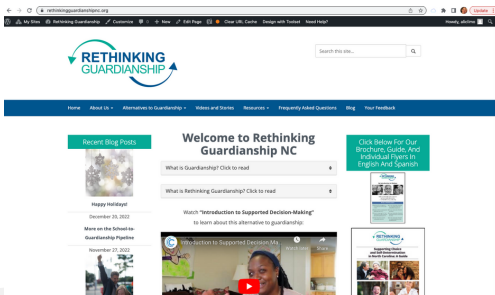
rethinkingguardianshipnc.org

Update

My Sites Rethinking Guardianship Customize New Edit Page Clear URL Cache Design with Toolset Need Help?

Howdy, allclmo

RETHINKING GUARDIANSHIP

Search this site...

Home About Us Alternatives to Guardianship Videos and Stories Resources Frequently Asked Questions Blog Your Feedback

Recent Blog Posts

Happy Holidays!

December 20, 2022

More on the School-to-Guardianship Pipeline

November 27, 2022

Welcome to Rethinking Guardianship NC

What is Guardianship? Click to read

What is Rethinking Guardianship? Click to read

Watch "Introduction to Supported Decision-Making" to learn about this alternative to guardianship:

Introduction to Supported Decision-Ma...

Watch later Share

Click Below For Our Brochure, Guide, And Individual Flyers In English And Spanish

RETHINKING GUARDIANSHIP

Supporting Choice and Self-Determination in North Carolina & Beyond